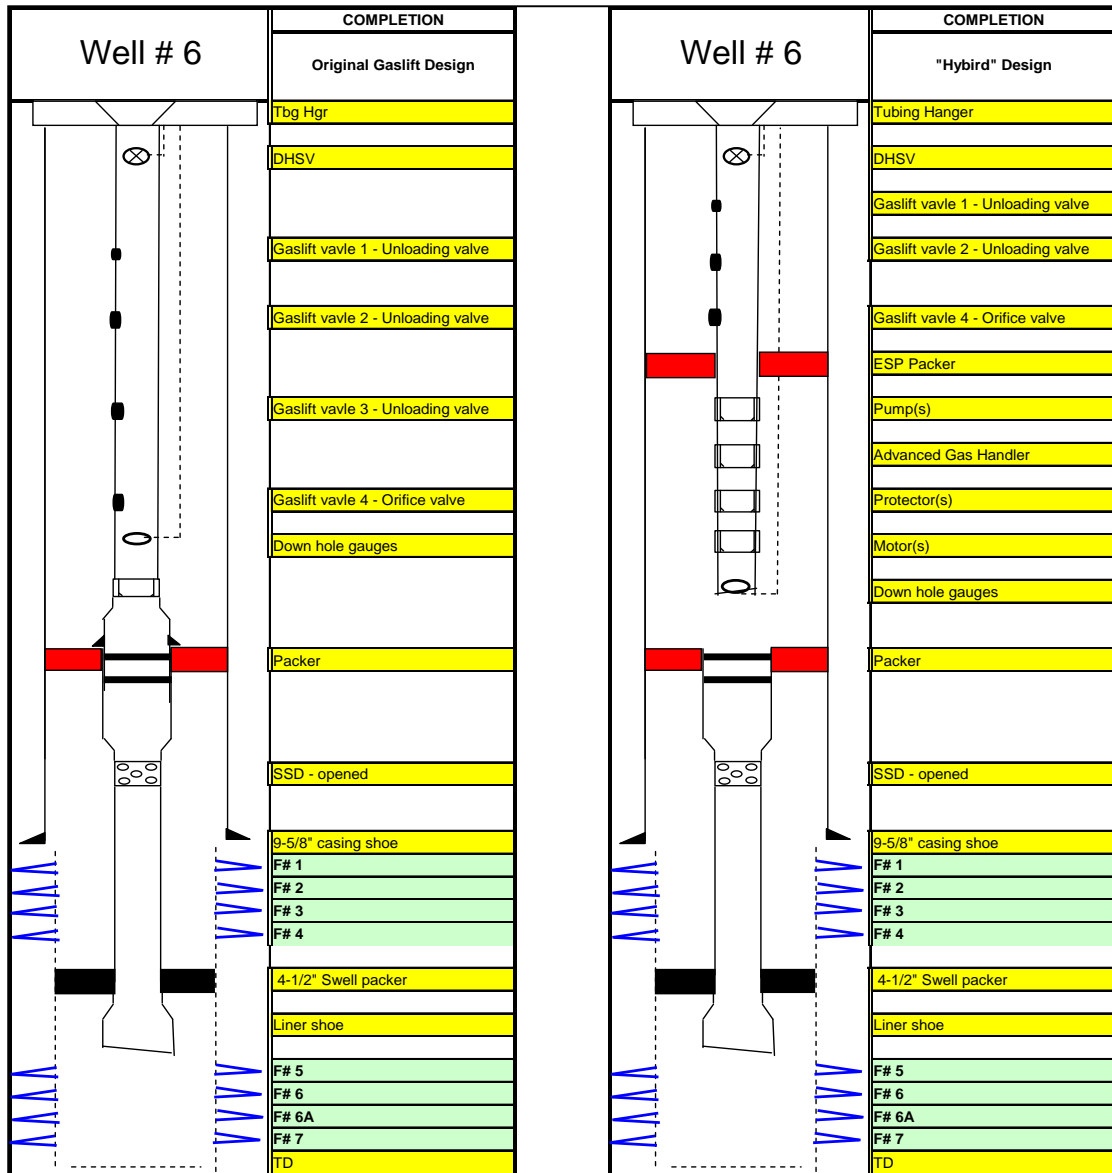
Well # 6

COMPLETION

Original Gaslift Design

Tbg Hgr

DHSV

Gaslift vavle 1 - Unloading valve

Gaslift vavle 2 - Unloading valve

Gaslift vavle 3 - Unloading valve

Gaslift vavle 4 - Orifice valve

Down hole gauges

Packer

SSD - opened

9-5/8" casing shoe

F# 1

F# 2

F# 3

F# 4

4-1/2" Swell packer

Liner shoe

F# 5

F# 6

F# 6A

F# 7

TD

Well # 6

COMPLETION

"Hybird" Design

Tubing Hanger

DHSV

Gaslift vavle 1 - Unloading valve

Gaslift vavle 2 - Unloading valve

Gaslift vavle 4 - Orifice valve

ESP Packer

Pump(s)

Advanced Gas Handler

Protector(s)

Motor(s)

Down hole gauges

Packer

SSD - opened

9-5/8" casing shoe

F# 1

F# 2

F# 3

F# 4

4-1/2" Swell packer

Liner shoe

F# 5

F# 6

F# 6A

F# 7

TD